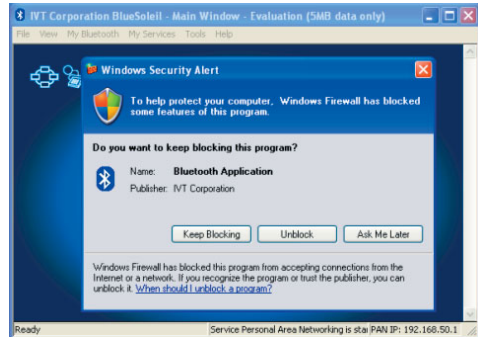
IVT Corporation BlueSoleil - Main Window - Evaluation (5MB data only)

File View My Bluetooth My Services Tools Help

Windows Security Alert

To help protect your computer, Windows Firewall has blocked some features of this program.

Do you want to keep blocking this program?

Name: Bluetooth Application
Publisher: IVT Corporation

Keep Blocking | Unblock | Ask Me Later

Windows Firewall has blocked this program from accepting connections from the Internet or a network. If you recognize the program or trust the publisher, you can unblock it. When should I unblock a program?

Ready | Service Personal Area Networking is sta | PAN IP: 192.168.50.1